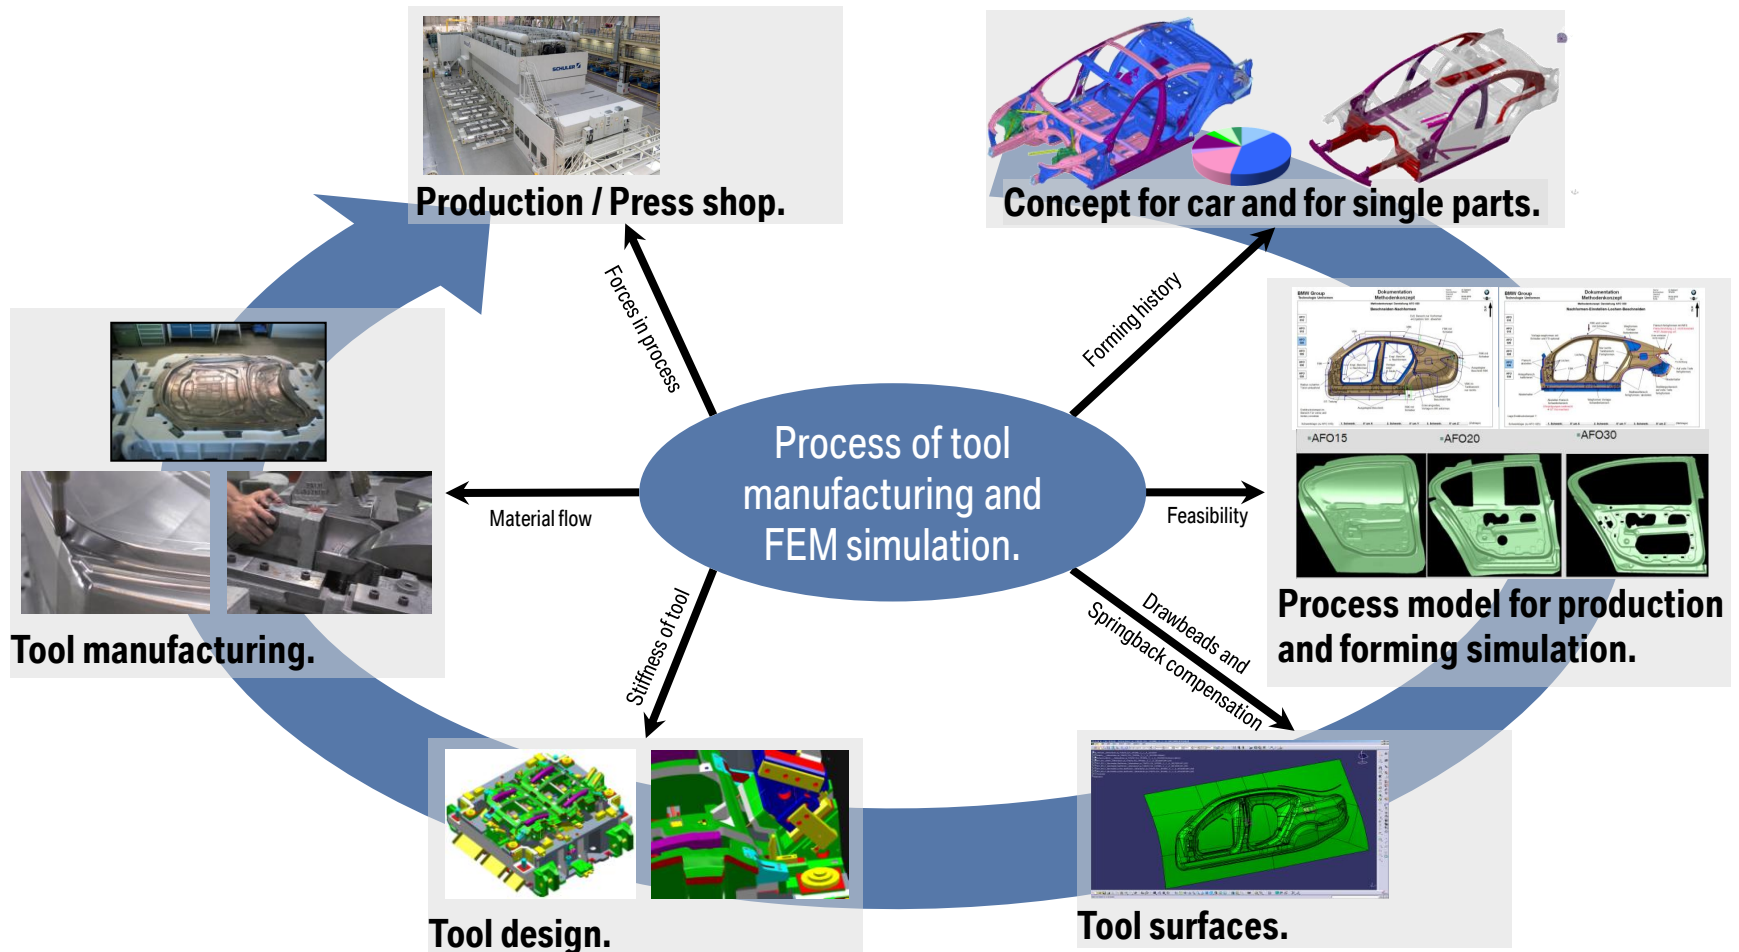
Production / Press shop.

Concept for car and for single parts.

Forces in process

Forming history

Process of tool manufacturing and FEM simulation.

Material flow

Feasibility

Stiffness of tool

Drawbeads and Springback compensation

AFO15

AFO20

AFO30

Process model for production and forming simulation.

Tool manufacturing.

Tool design.

Tool surfaces.